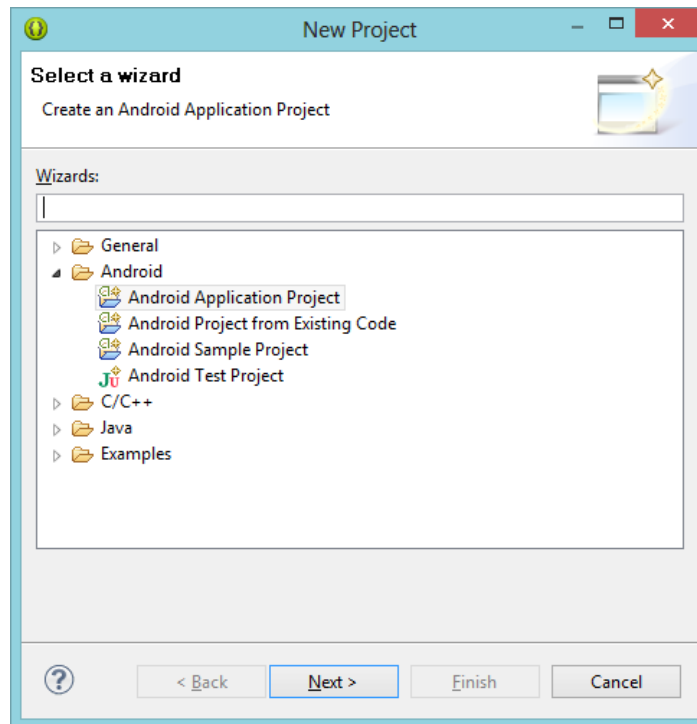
New Project

Select a wizard

Create an Android Application Project

Wizards:

General
Android
Android Application Project
Android Project from Existing Code
Android Sample Project
Android Test Project
C/C++
Java
Examples

?

< Back

Next >

Finish

Cancel